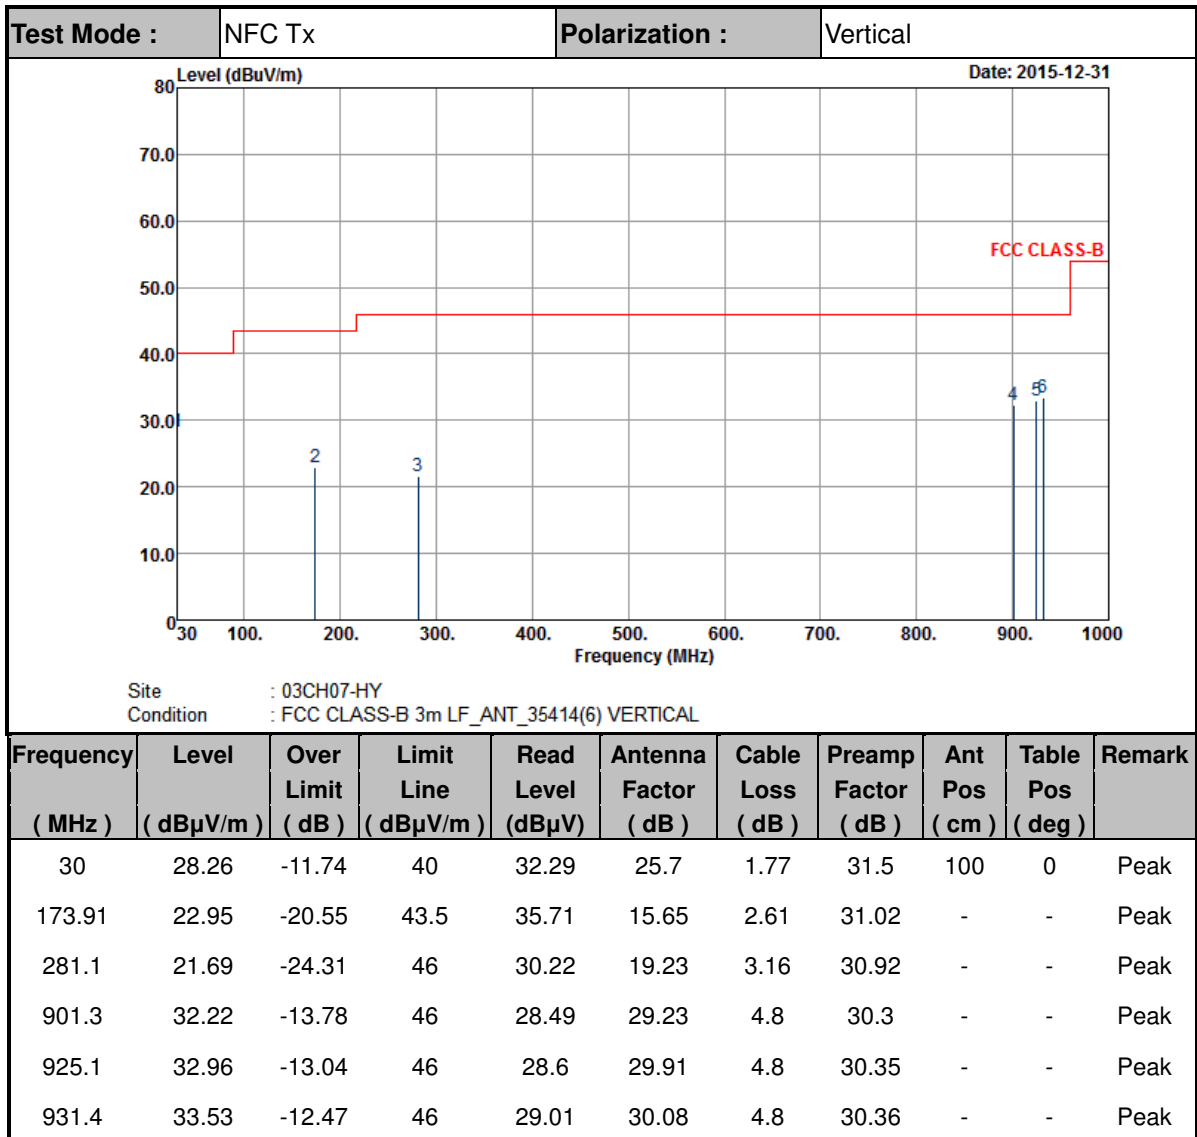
| Test Mode : | NFC Tx | Polarization : | Vertical |
|---|---|---|---|

Level (dBuV/m)
Date: 2015-12-31
80
70.0
60.0
50.0
40.0
30.0
20.0
10.0
0
FCC CLASS-B
1
2
3
4
5
6
30
100.
200.
300.
400.
500.
600.
700.
800.
900.
1000
Frequency (MHz)

Site : 03CH07-HY
Condition : FCC CLASS-B 3m LF_ANT_35414(6) VERTICAL

| Frequency ( MHz ) | Level ( dBµV/m ) | Over Limit ( dB ) | Limit Line ( dBµV/m ) | Read Level (dBµV) | Antenna Factor ( dB ) | Cable Loss ( dB ) | Preamp Factor ( dB ) | Ant Pos ( cm ) | Table Pos ( deg ) | Remark |
|---|---|---|---|---|---|---|---|---|---|---|
| 30 | 28.26 | -11.74 | 40 | 32.29 | 25.7 | 1.77 | 31.5 | 100 | 0 | Peak |
| 173.91 | 22.95 | -20.55 | 43.5 | 35.71 | 15.65 | 2.61 | 31.02 | - | - | Peak |
| 281.1 | 21.69 | -24.31 | 46 | 30.22 | 19.23 | 3.16 | 30.92 | - | - | Peak |
| 901.3 | 32.22 | -13.78 | 46 | 28.49 | 29.23 | 4.8 | 30.3 | - | - | Peak |
| 925.1 | 32.96 | -13.04 | 46 | 28.6 | 29.91 | 4.8 | 30.35 | - | - | Peak |
| 931.4 | 33.53 | -12.47 | 46 | 29.01 | 30.08 | 4.8 | 30.36 | - | - | Peak |